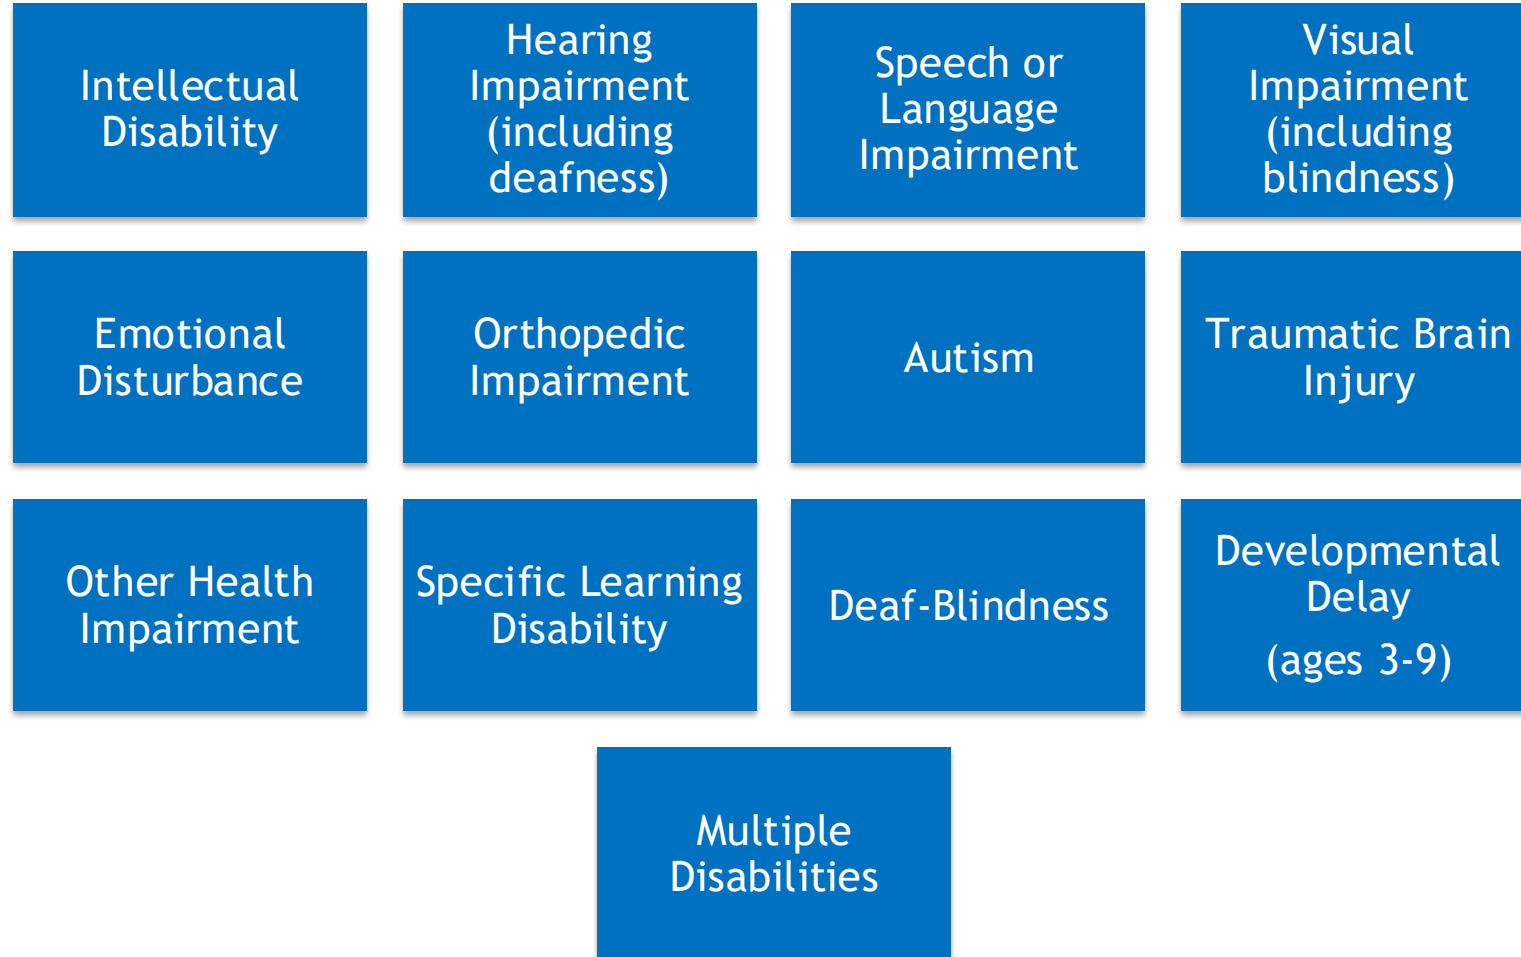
Intellectual Disability

Hearing Impairment (including deafness)

Speech or Language Impairment

Visual Impairment (including blindness)

Emotional Disturbance

Orthopedic Impairment

Autism

Traumatic Brain Injury

Other Health Impairment

Specific Learning Disability

Deaf-Blindness

Developmental Delay

(ages 3-9)

Multiple Disabilities